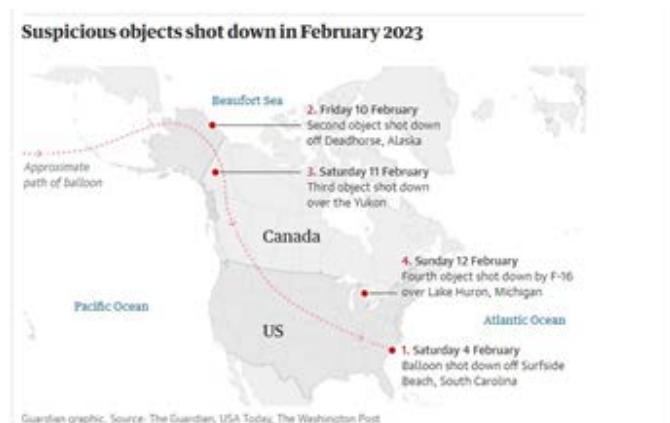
Suspicious objects shot down in February 2023

Beaufort Sea

2. Friday 10 February
Second object shot down off Deadhorse, Alaska

Approximate path of balloon

3. Saturday 11 February
Third object shot down over the Yukon

Canada

4. Sunday 12 February
Fourth object shot down by F-16 over Lake Huron, Michigan

Pacific Ocean

Atlantic Ocean

US

1. Saturday 4 February
Balloon shot down off Surfside Beach, South Carolina

Guardian graphic. Source: The Guardian, USA Today, The Washington Post